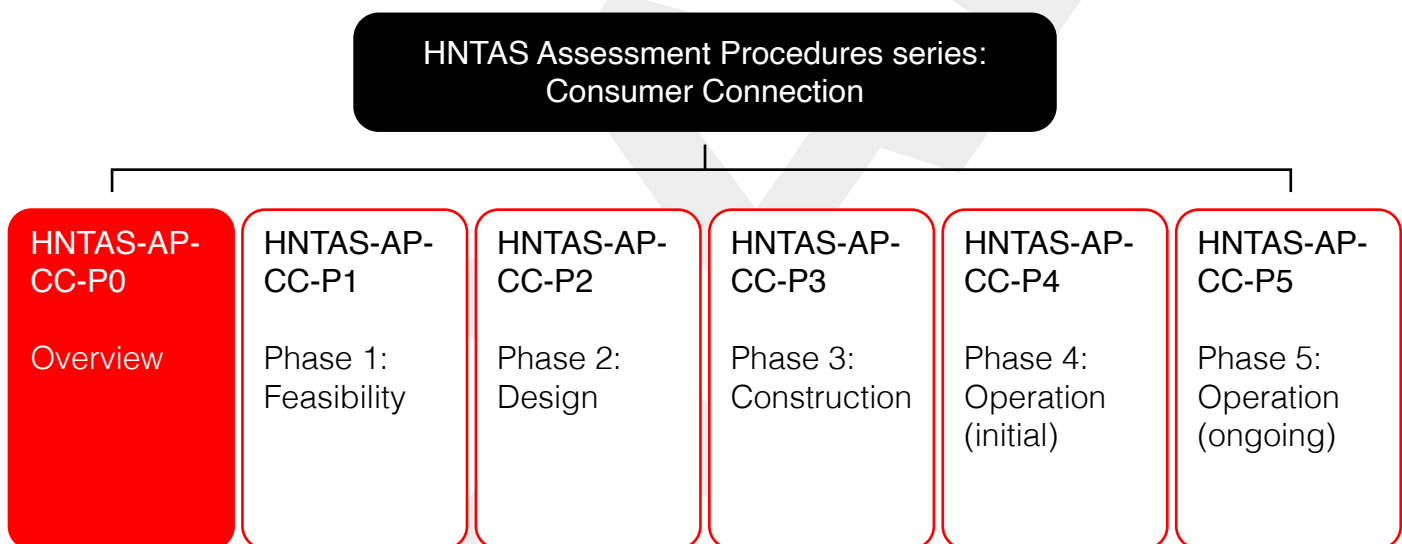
HNTAS Assessment Procedures series: Consumer Connection

HNTAS-AP-CC-P0

Overview

HNTAS-AP-CC-P1

Phase 1: Feasibility

HNTAS-AP-CC-P2

Phase 2: Design

HNTAS-AP-CC-P3

Phase 3: Construction

HNTAS-AP-CC-P4

Phase 4: Operation (initial)

HNTAS-AP-CC-P5

Phase 5: Operation (ongoing)